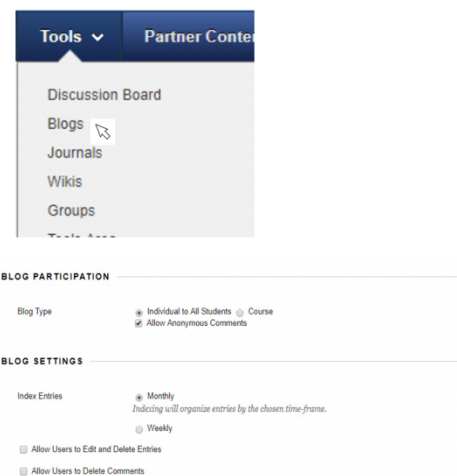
Tools ⌄
Partner Conter

Discussion Board
Blogs
Journals
Wikis
Groups
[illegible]

BLOG PARTICIPATION

Blog Type
Individual to All Students
Course
Allow Anonymous Comments

BLOG SETTINGS

Index Entries
Monthly
Indexing will organize entries by the chosen time-frame.
Weekly

Allow Users to Edit and Delete Entries

Allow Users to Delete Comments